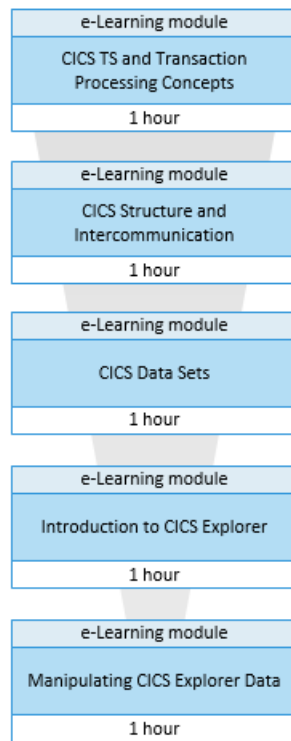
e-Learning module

CICS TS and Transaction Processing Concepts

1 hour

e-Learning module

CICS Structure and Intercommunication

1 hour

e-Learning module

CICS Data Sets

1 hour

e-Learning module

Introduction to CICS Explorer

1 hour

e-Learning module

Manipulating CICS Explorer Data

1 hour